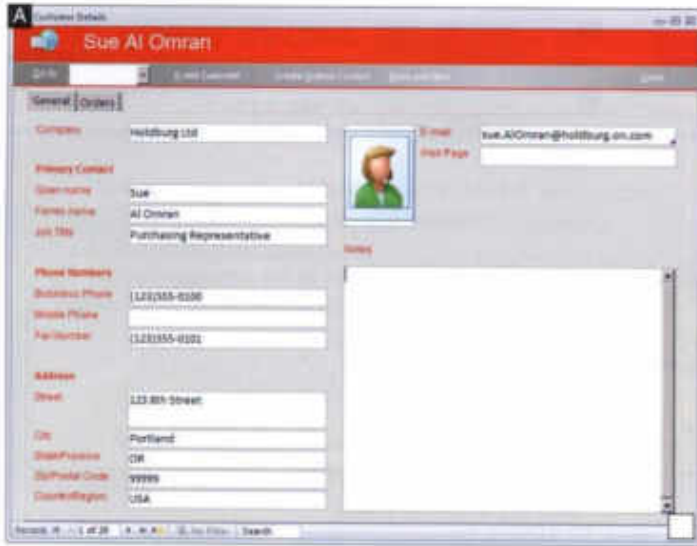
A

Customer Details

Sue Al Omran

Go to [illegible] E-mail Customer Create Outlook Contact Save and New Close

General Orders

Company Holdburg Ltd

Primary Contact

Given name Sue

Family name Al Omran

Job Title Purchasing Representative

Phone Numbers

Business Phone (123)555-0100

Mobile Phone

Fax Number (123)555-0101

Address

Street 123 8th Street

City Portland

State/Province OR

Zip/Postal Code 99999

Country/Region USA

E-mail sue.AlOmran@holdburg.on.com

Web Page

Notes

Record: 1 of 29 No Filter Search